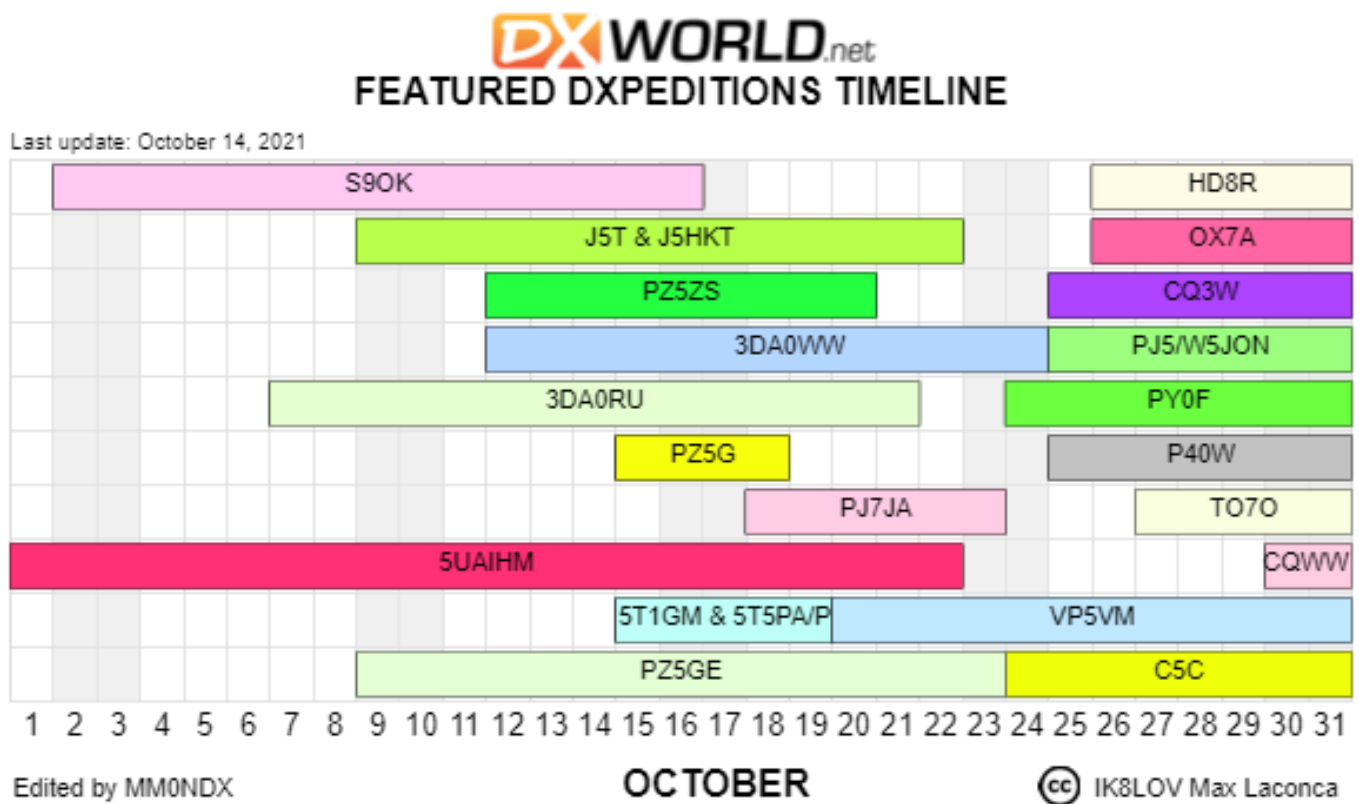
DXWORLD.net
FEATURED DXPEDITIONS TIMELINE

Last update: October 14, 2021

S9OK
HD8R
J5T & J5HKT
OX7A
PZ5ZS
CQ3W
3DA0WW
PJ5/W5JON
3DA0RU
PY0F
PZ5G
P40W
PJ7JA
TO7O
5UAIHM
CQWW
5T1GM & 5T5PA/P
VP5VM
PZ5GE
C5C

1 2 3 4 5 6 7 8 9 10 11 12 13 14 15 16 17 18 19 20 21 22 23 24 25 26 27 28 29 30 31

Edited by MM0NDX
OCTOBER
IK8LOV Max Laconca